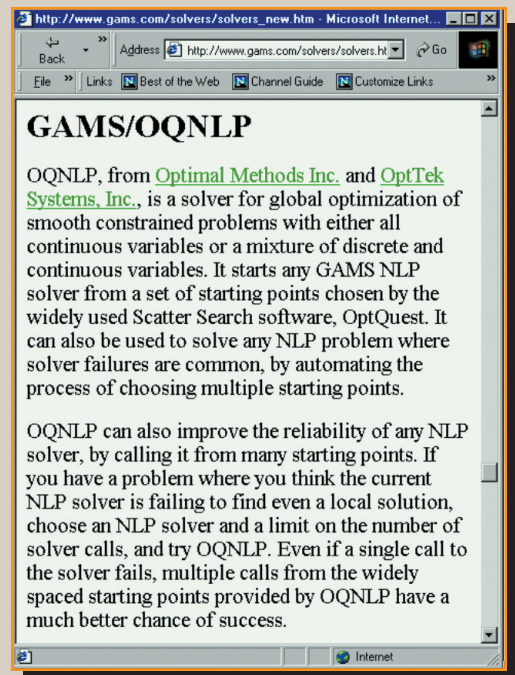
http://www.gams.com/solvers/solvers_new.htm - Microsoft Internet...

Back Address http://www.gams.com/solvers/solvers.ht Go

File » Links Best of the Web Channel Guide Customize Links »

GAMS/OQNLP

OQNLP, from Optimal Methods Inc. and OptTek Systems, Inc., is a solver for global optimization of smooth constrained problems with either all continuous variables or a mixture of discrete and continuous variables. It starts any GAMS NLP solver from a set of starting points chosen by the widely used Scatter Search software, OptQuest. It can also be used to solve any NLP problem where solver failures are common, by automating the process of choosing multiple starting points.

OQNLP can also improve the reliability of any NLP solver, by calling it from many starting points. If you have a problem where you think the current NLP solver is failing to find even a local solution, choose an NLP solver and a limit on the number of solver calls, and try OQNLP. Even if a single call to the solver fails, multiple calls from the widely spaced starting points provided by OQNLP have a much better chance of success.

Internet